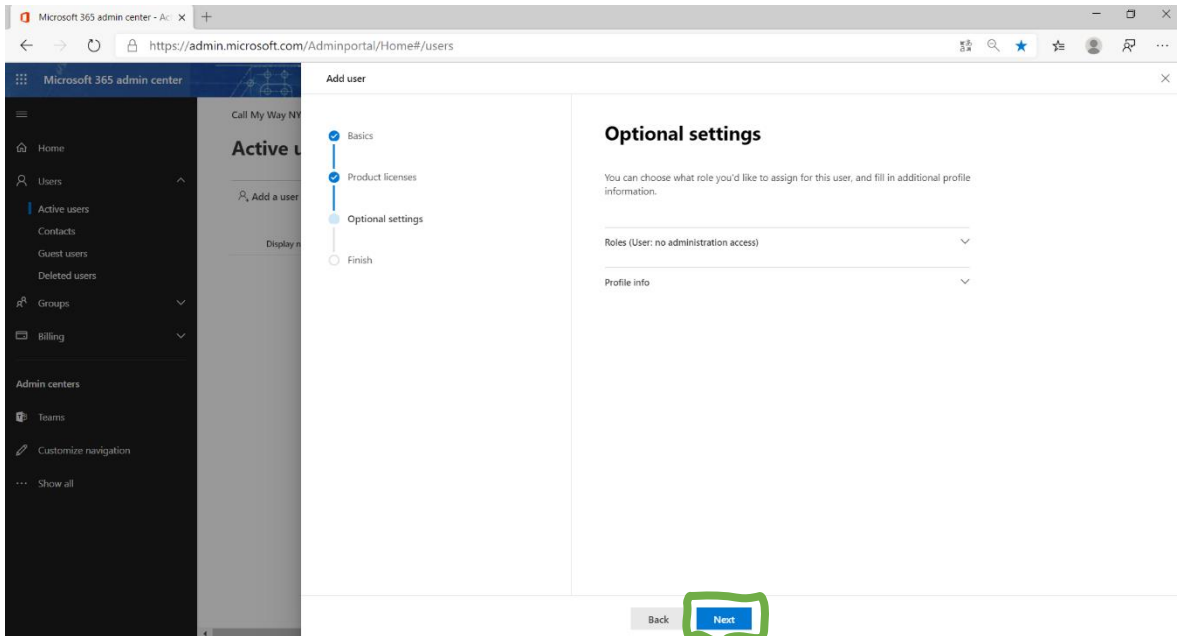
Microsoft 365 admin center - Ac ×

https://admin.microsoft.com/Adminportal/Home#/users

Microsoft 365 admin center

Home

Users

Active users

Contacts

Guest users

Deleted users

Groups

Billing

Admin centers

Teams

Customize navigation

Show all

Call My Way NY

Active u

Add a user

Display n

Add user

Basics

Product licenses

Optional settings

Finish

Optional settings

You can choose what role you'd like to assign for this user, and fill in additional profile information.

Roles (User: no administration access)

Profile info

Back

Next